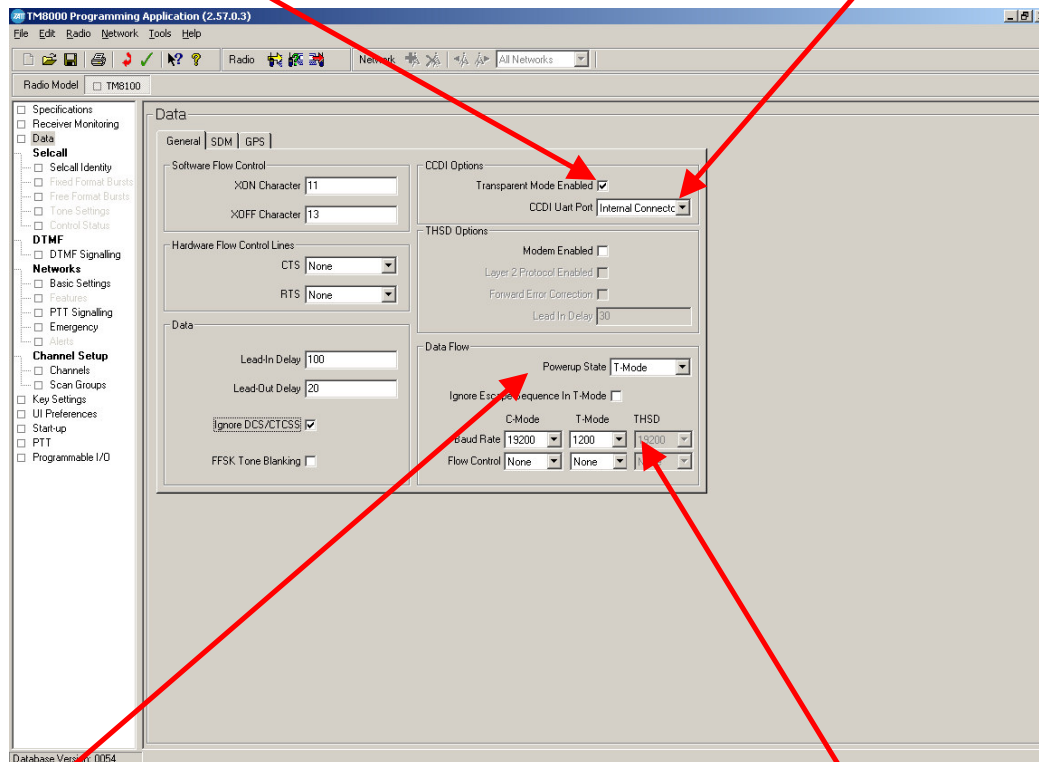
TM8000 Programming Application (2.57.0.3)

File Edit Radio Network Tools Help

Radio Network All Networks

Radio Model TM8100

Specifications
Receiver Monitoring
Data
Selcall
Selcall Identity
Fixed Format Bursts
Free Format Bursts
Tone Settings
Control Status
DTMF
DTMF Signalling
Networks
Basic Settings
Features
PTT Signalling
Emergency
Alerts
Channel Setup
Channels
Scan Groups
Key Settings
UI Preferences
Start-up
PTT
Programmable I/O

Data

General SDM GPS

Software Flow Control
XON Character 11
XOFF Character 13

Hardware Flow Control Lines
CTS None
RTS None

Data
Lead-In Delay 100
Lead-Out Delay 20
Ignore DCS/CTCSS
FFSK Tone Blanking

CCDI Options
Transparent Mode Enabled
CCDI Uart Port Internal Connecto

THSD Options
Modem Enabled
Layer 2 Protocol Enabled
Forward Error Correction
Lead In Delay 30

Data Flow
Powerup State T-Mode
Ignore Escape Sequence In T-Mode

| | C-Mode | T-Mode | THSD |
|---|---|---|---|
| Baud Rate | 19200 | 1200 | 19200 |
| Flow Control | None | None | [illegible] |

Database Version 0054